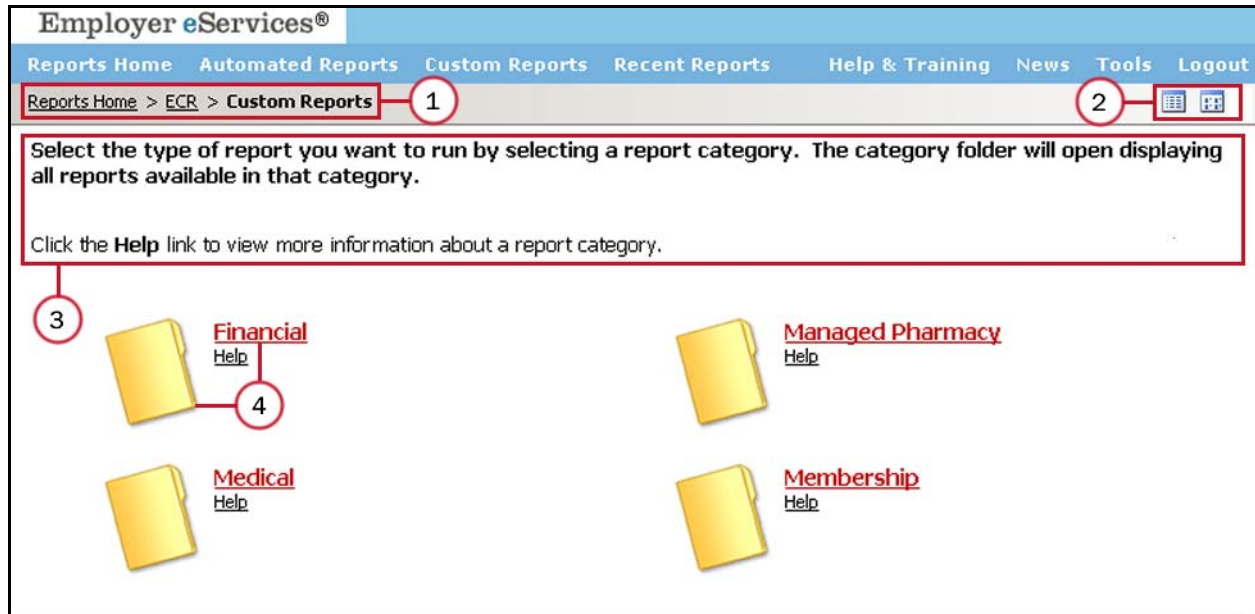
Employer eServices®

Reports Home Automated Reports Custom Reports Recent Reports Help & Training News Tools Logout

Reports Home > ECR > Custom Reports 1

2

Select the type of report you want to run by selecting a report category. The category folder will open displaying all reports available in that category.

Click the Help link to view more information about a report category.

3

Financial
Help

4

Managed Pharmacy
Help

Medical
Help

Membership
Help